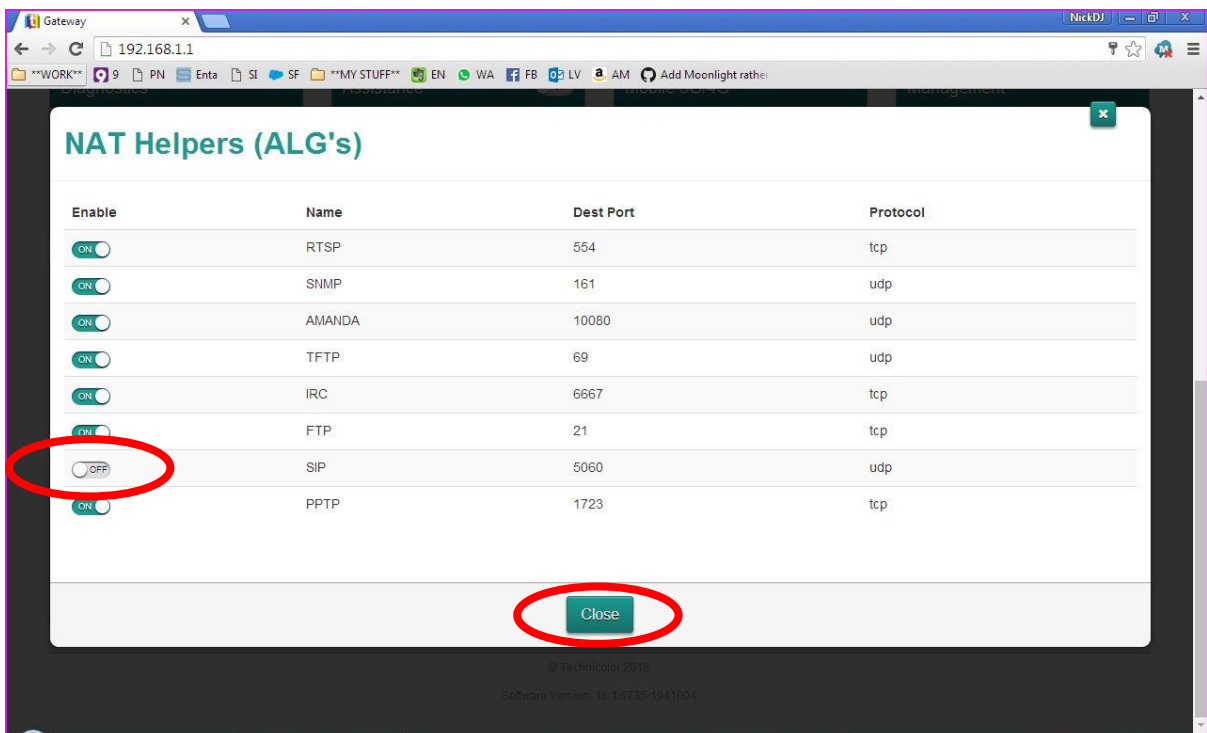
Gateway ×

NickDJ

192.168.1.1

**WORK** 9 PN Enta SI SF **MY STUFF** EN WA FB LV AM Add Moonlight rather

Diagnostics Assistance Mobile 3G/4G Management

NAT Helpers (ALG's)

×

| Enable | Name | Dest Port | Protocol |
|---|---|---|---|
| ON | RTSP | 554 | tcp |
| ON | SNMP | 161 | udp |
| ON | AMANDA | 10080 | udp |
| ON | TFTP | 69 | udp |
| ON | IRC | 6667 | tcp |
| ON | FTP | 21 | tcp |
| OFF | SIP | 5060 | udp |
| ON | PPTP | 1723 | tcp |

Close

© Technicolor 2016

Software Version: 16.1.6735-1941004